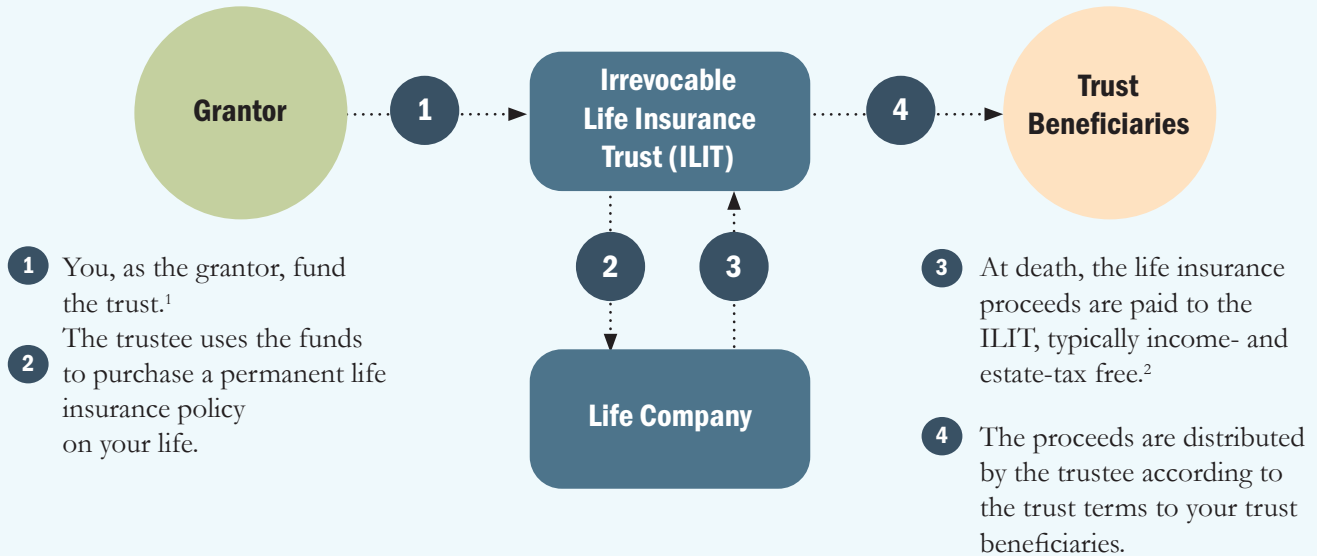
Grantor

1

Irrevocable Life Insurance Trust (ILIT)

4

Trust Beneficiaries

2

3

Life Company

1 You, as the grantor, fund the trust.$^1$

2 The trustee uses the funds to purchase a permanent life insurance policy on your life.

3 At death, the life insurance proceeds are paid to the ILIT, typically income- and estate-tax free.$^2$

4 The proceeds are distributed by the trustee according to the trust terms to your trust beneficiaries.